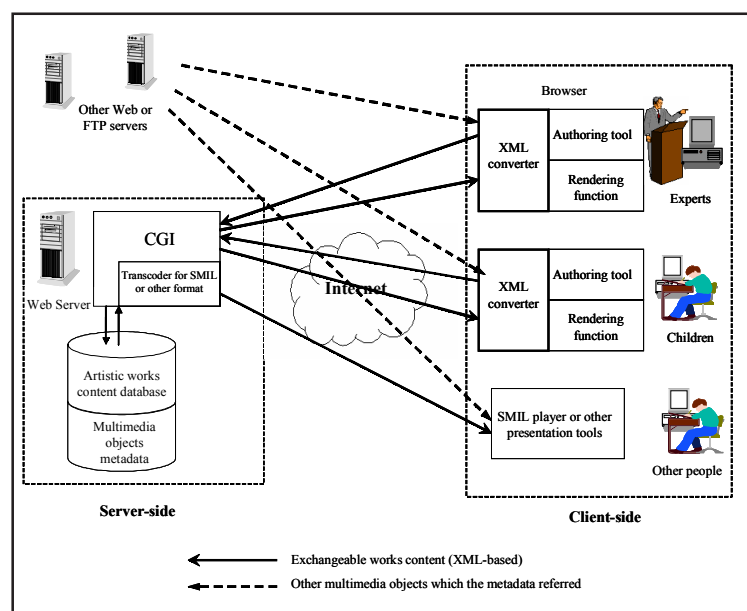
Other Web or FTP servers

Browser

XML converter

Authoring tool

Rendering function

Experts

Web Server

CGI

Transcoder for SMIL or other format

Internet

XML converter

Authoring tool

Rendering function

Children

Artistic works content database

Multimedia objects metadata

SMIL player or other presentation tools

Other people

Server-side

Client-side

Exchangeable works content (XML-based)

Other multimedia objects which the metadata referred